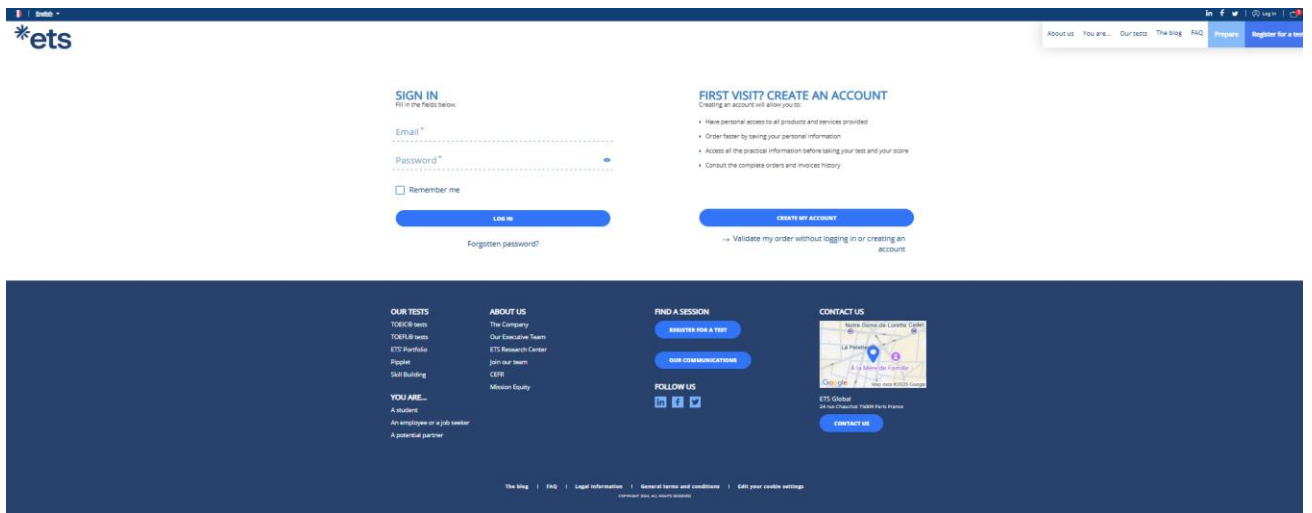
English

Log in

*ets

About us You are... Our tests The blog FAQ Prepare Register for a test

SIGN IN
Fill in the fields below.

Email*

Password*

Remember me

LOG IN

Forgotten password?

FIRST VISIT? CREATE AN ACCOUNT
Creating an account will allow you to:

- Have personal access to all products and services provided
- Order faster by saving your personal information
- Access all the practical information before taking your test and your score
- Consult the complete orders and invoices history

CREATE MY ACCOUNT

→ Validate my order without logging in or creating an account

OUR TESTS
TOEIC® tests
TOEFL® tests
ETS® Portfolio
Pipplet
Skill Building

YOU ARE...
A student
An employee or a job seeker
A potential partner

ABOUT US
The Company
Our Executive Team
ETS Research Center
Join our team
CEFR
Mission Equity

FIND A SESSION
REGISTER FOR A TEST
OUR COMMUNICATIONS

FOLLOW US

CONTACT US
Notre-Dame-de-Lorette
La Paleta
À la Mère de Famille
Google
Map data ©2025 Google

ETS Global
24 rue Chauchat 75009 Paris France

CONTACT US

The blog | FAQ | Legal information | General terms and conditions | Edit your cookie settings

COPYRIGHT 2024, ALL RIGHTS RESERVED